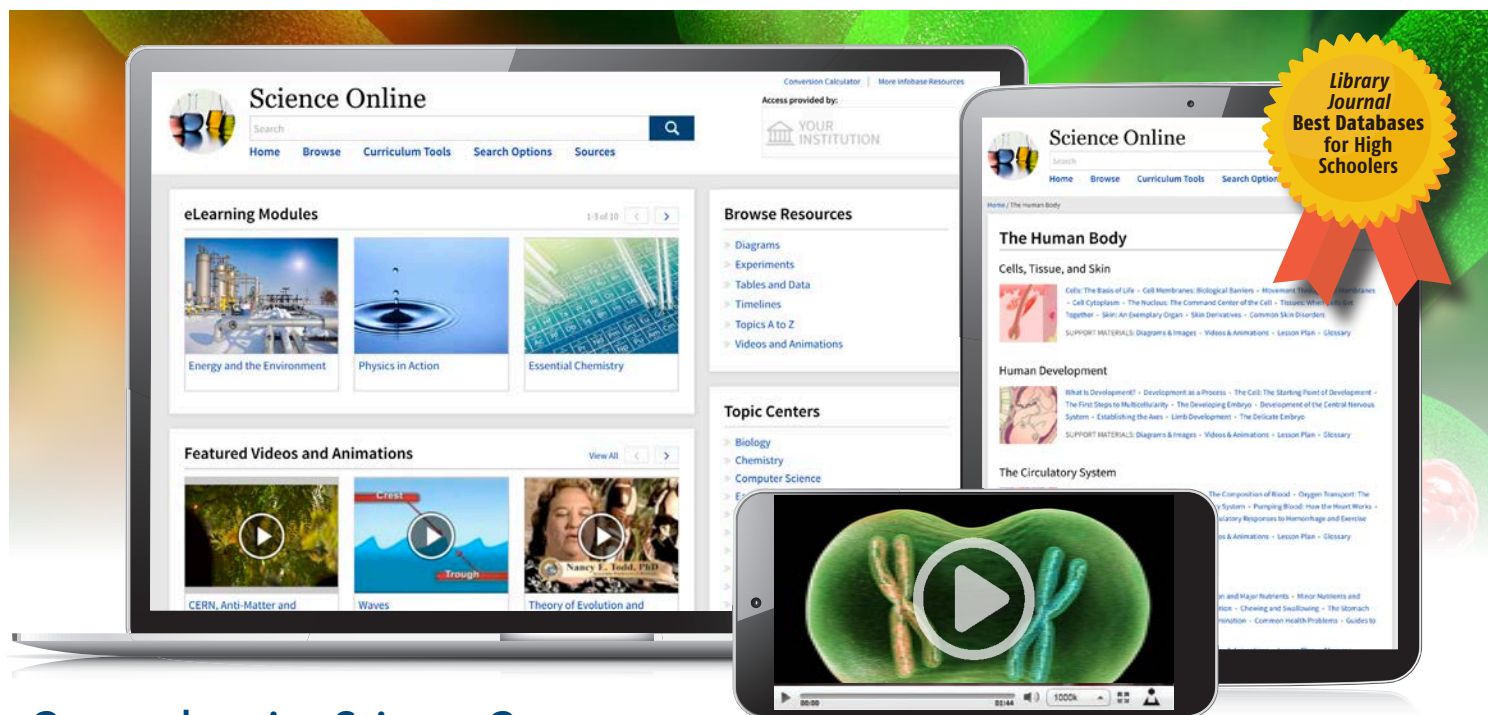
Library Journal
Best Databases for High Schoolers

Conversion Calculator | More Infobase Resources

Science Online

Search

Access provided by:

YOUR INSTITUTION

Home Browse Curriculum Tools Search Options Sources

eLearning Modules

1-3 of 10

Energy and the Environment

Physics in Action

Essential Chemistry

Featured Videos and Animations

View All

Crest

Trough

Nancy E. Todd, PhD

CERN, Anti-Matter and

Waves

Theory of Evolution and

Browse Resources

Diagrams
Experiments
Tables and Data
Timelines
Topics A to Z
Videos and Animations

Topic Centers

Biology
Chemistry
Computer Science

Science Online

Search

Home Browse Curriculum Tools Search Options

Home / The Human Body

The Human Body

Cells, Tissue, and Skin

Cells: The Basis of Life • Cell Membranes: Biological Barriers • Movement Through Cell Membranes • Cell Cytoplasm • The Nucleus: The Command Center of the Cell • Tissues: When Cells Get Together • Skin: An Exemplary Organ • Skin Derivatives • Common Skin Disorders

SUPPORT MATERIALS: Diagrams & Images • Videos & Animations • Lesson Plan • Glossary

Human Development

What Is Development? • Development as a Process • The Cell: The Starting Point of Development • The First Steps to Multicellularity • The Developing Embryo • Development of the Central Nervous System • Establishing the Axes • Limb Development • The Delicate Embryo

SUPPORT MATERIALS: Diagrams & Images • Videos & Animations • Lesson Plan • Glossary

The Circulatory System

The Composition of Blood • Oxygen Transport: The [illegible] System • Pumping Blood: How the Heart Works • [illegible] Responses to Hemorrhage and Exercise

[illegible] & Animations • Lesson Plan • Glossary

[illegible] and Major Nutrients • Minor Nutrients and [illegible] • Chewing and Swallowing • The Stomach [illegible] • Common Health Problems • Guides to

00:00 01:44 1000k